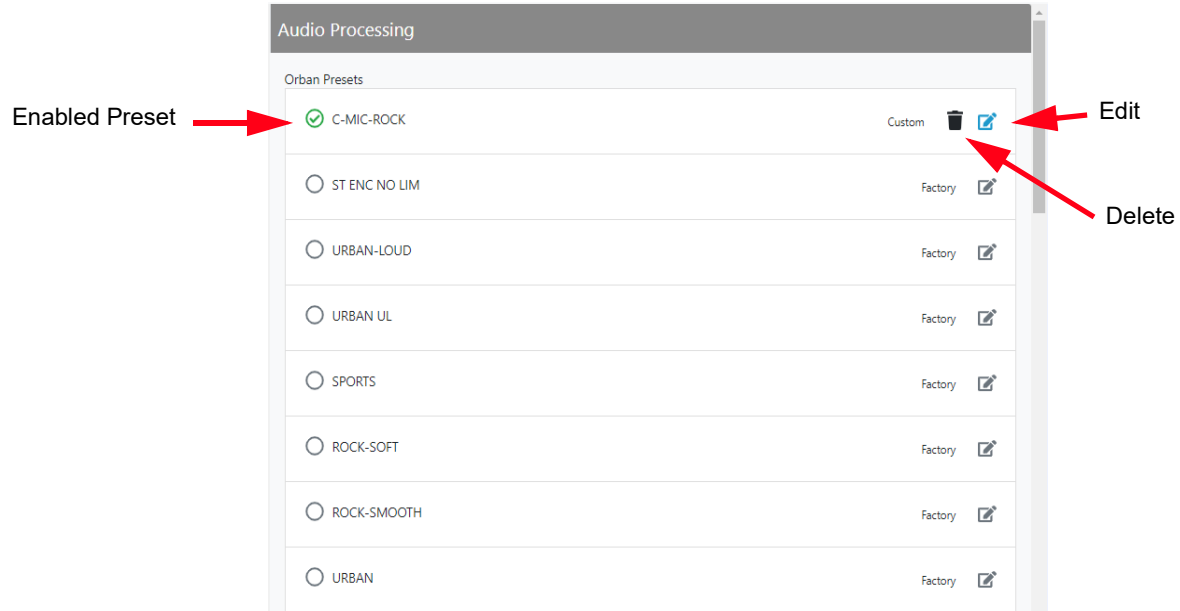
Audio Processing

Orban Presets

Enabled Preset

C-MIC-ROCK Custom

Edit

Delete

ST ENC NO LIM Factory

URBAN-LOUD Factory

URBAN UL Factory

SPORTS Factory

ROCK-SOFT Factory

ROCK-SMOOTH Factory

URBAN Factory